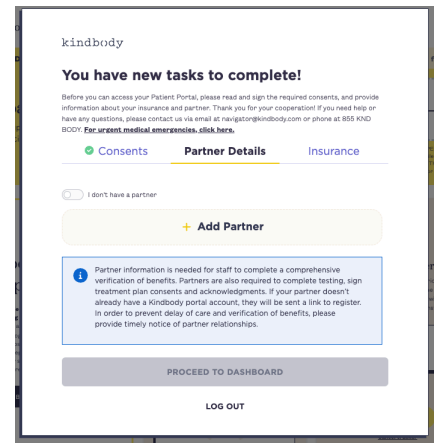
kindbody

You have new tasks to complete!

Before you can access your Patient Portal, please read and sign the required consents, and provide information about your insurance and partner. Thank you for your cooperation! If you need help or have any questions, please contact us via email at navigator@kindbody.com or phone at 855 KND BODY. For urgent medical emergencies, click here.

Consents | Partner Details | Insurance

I don't have a partner

+ Add Partner

Partner information is needed for staff to complete a comprehensive verification of benefits. Partners are also required to complete testing, sign treatment plan consents and acknowledgments. If your partner doesn't already have a Kindbody portal account, they will be sent a link to register. In order to prevent delay of care and verification of benefits, please provide timely notice of partner relationships.

PROCEED TO DASHBOARD

LOG OUT